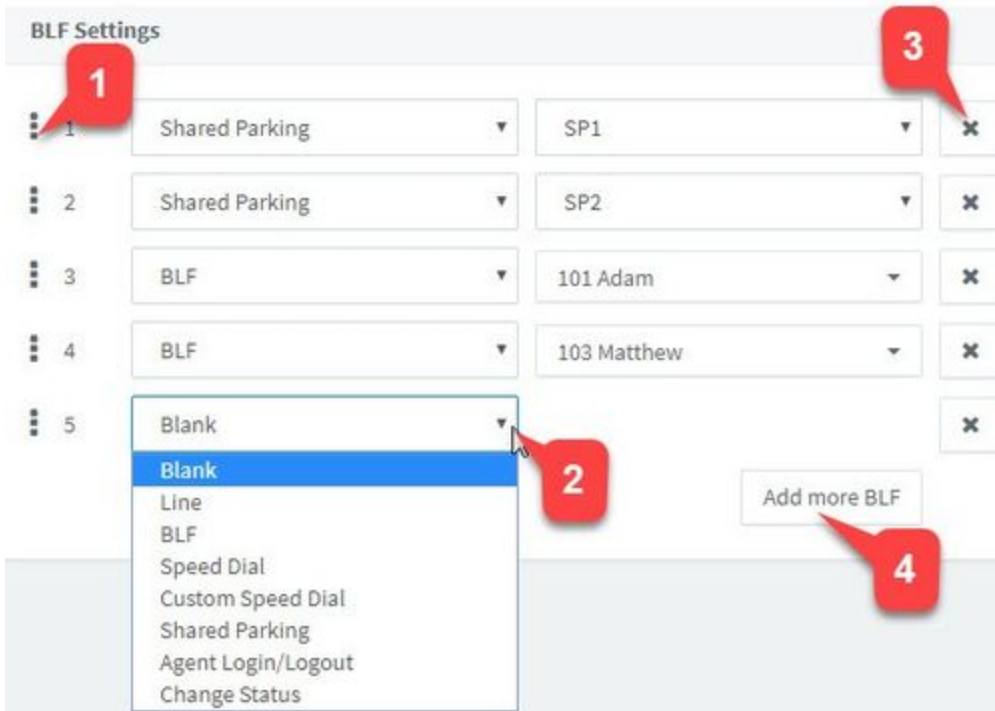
BLF Settings

1

3

1 Shared Parking ▾ SP1 ▾ ✖

2 Shared Parking ▾ SP2 ▾ ✖

3 BLF ▾ 101 Adam ▾ ✖

4 BLF ▾ 103 Matthew ▾ ✖

5 Blank ▾ ✖

2

Blank
Line
BLF
Speed Dial
Custom Speed Dial
Shared Parking
Agent Login/Logout
Change Status

Add more BLF

4